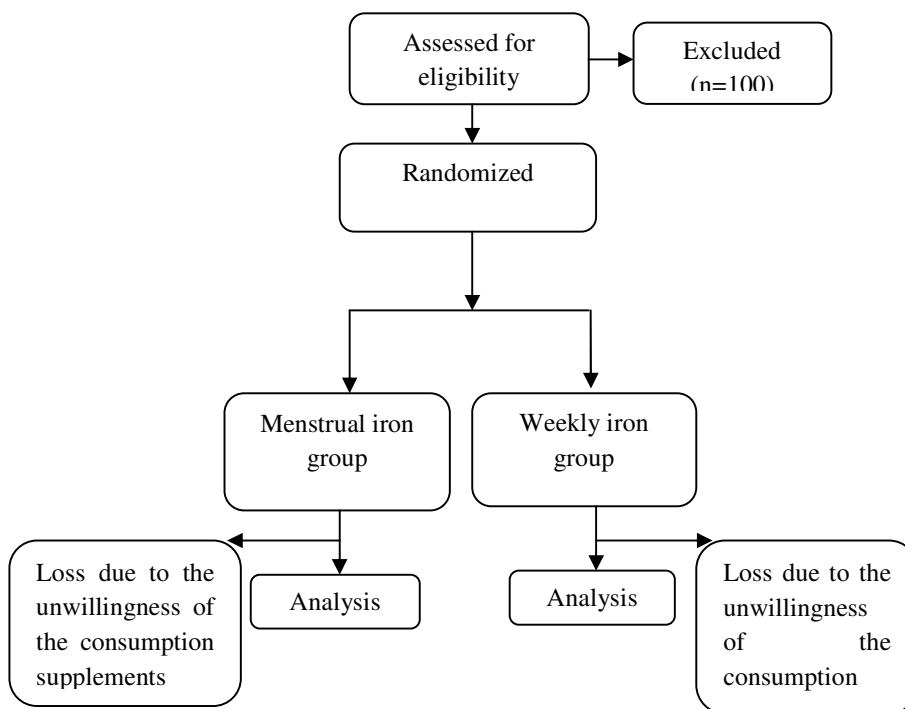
Assessed for eligibility

Excluded (n=100)

Randomized

Menstrual iron group

Weekly iron group

Loss due to the unwillingness of the consumption supplements

Analysis

Analysis

Loss due to the unwillingness of the consumption